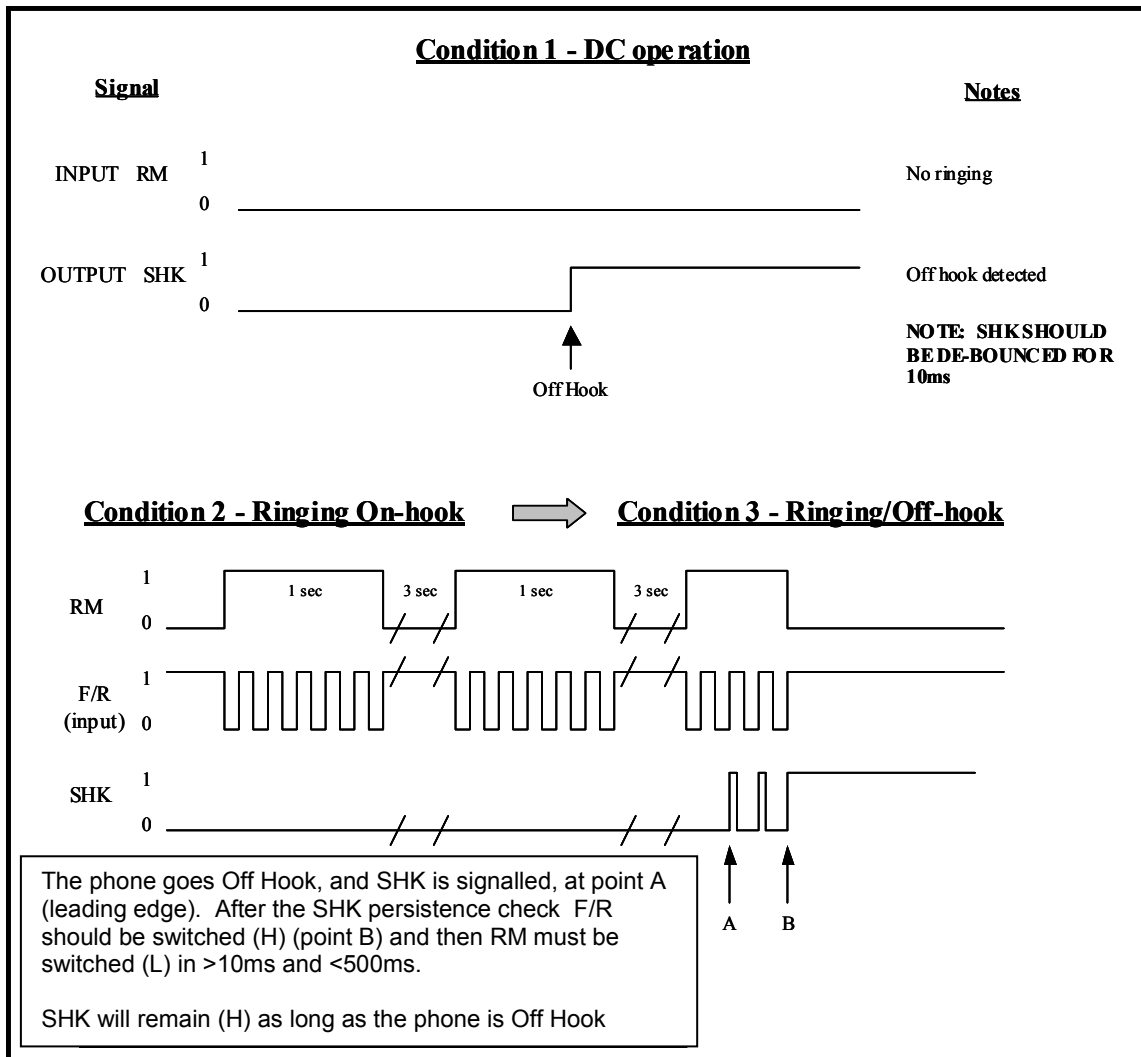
Condition 1 - DC operation

Signal

Notes

INPUT RM 1 0

No ringing

OUTPUT SHK 1 0

Off hook detected

Off Hook

NOTE: SHK SHOULD BE DE-BOUNCED FOR 10ms

Condition 2 - Ringing On-hook

Condition 3 - Ringing/Off-hook

RM 1 0

1 sec

3 sec

1 sec

3 sec

F/R (input) 1 0

SHK 1 0

The phone goes Off Hook, and SHK is signalled, at point A (leading edge). After the SHK persistence check F/R should be switched (H) (point B) and then RM must be switched (L) in >10ms and <500ms.

SHK will remain (H) as long as the phone is Off Hook

A

B